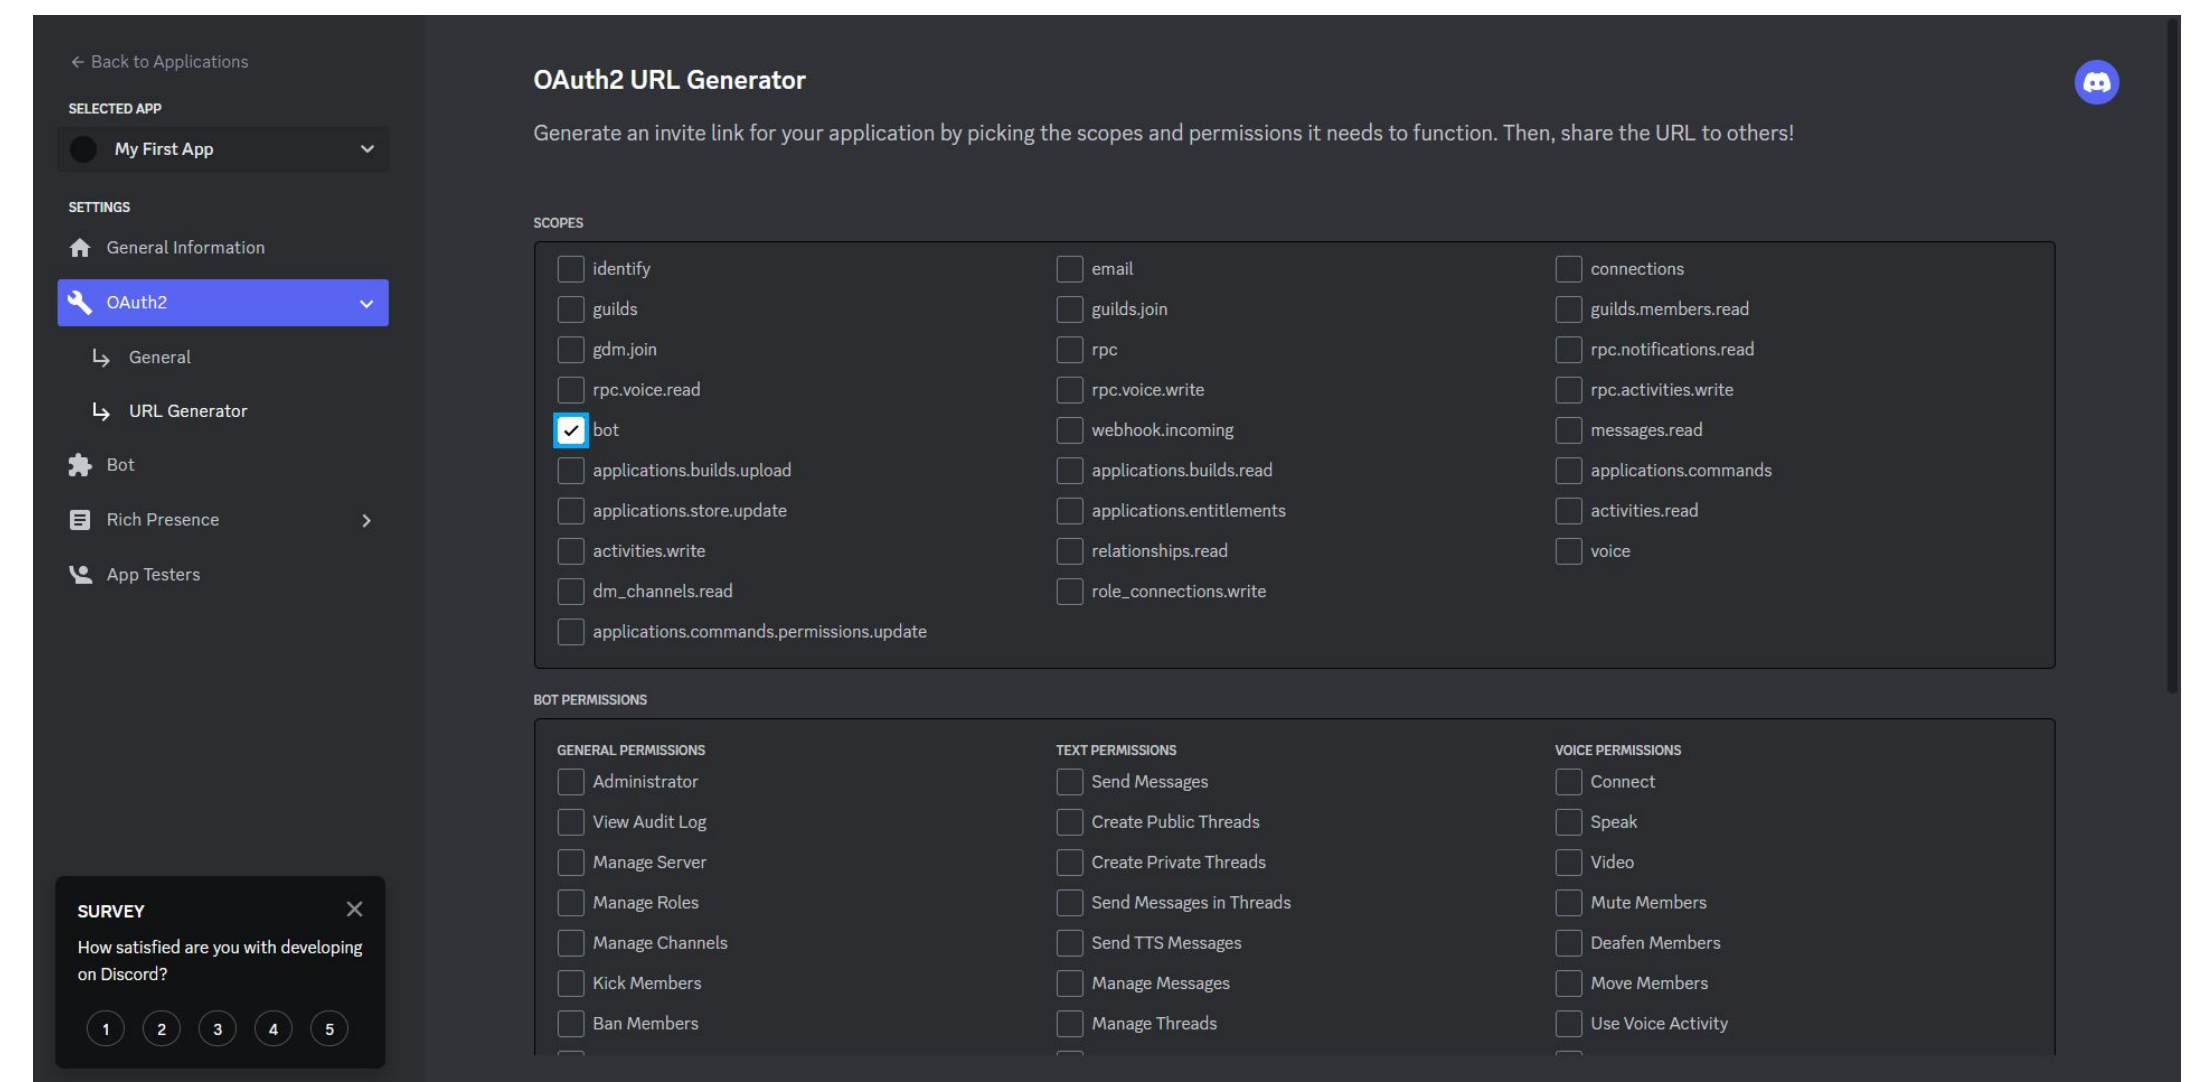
← Back to Applications

SELECTED APP

My First App

SETTINGS

General Information

OAuth2

General

URL Generator

Bot

Rich Presence

App Testers

SURVEY

How satisfied are you with developing on Discord?

1 2 3 4 5

OAuth2 URL Generator

Generate an invite link for your application by picking the scopes and permissions it needs to function. Then, share the URL to others!

SCOPES

identify
guilds
gdm.join
rpc.voice.read
bot
applications.builds.upload
applications.store.update
activities.write
dm_channels.read
applications.commands.permissions.update

email
guilds.join
rpc
rpc.voice.write
webhook.incoming
applications.builds.read
applications.entitlements
relationships.read
role_connections.write

connections
guilds.members.read
rpc.notifications.read
rpc.activities.write
messages.read
applications.commands
activities.read
voice

BOT PERMISSIONS

GENERAL PERMISSIONS
Administrator
View Audit Log
Manage Server
Manage Roles
Manage Channels
Kick Members
Ban Members

TEXT PERMISSIONS
Send Messages
Create Public Threads
Create Private Threads
Send Messages in Threads
Send TTS Messages
Manage Messages
Manage Threads

VOICE PERMISSIONS
Connect
Speak
Video
Mute Members
Deafen Members
Move Members
Use Voice Activity